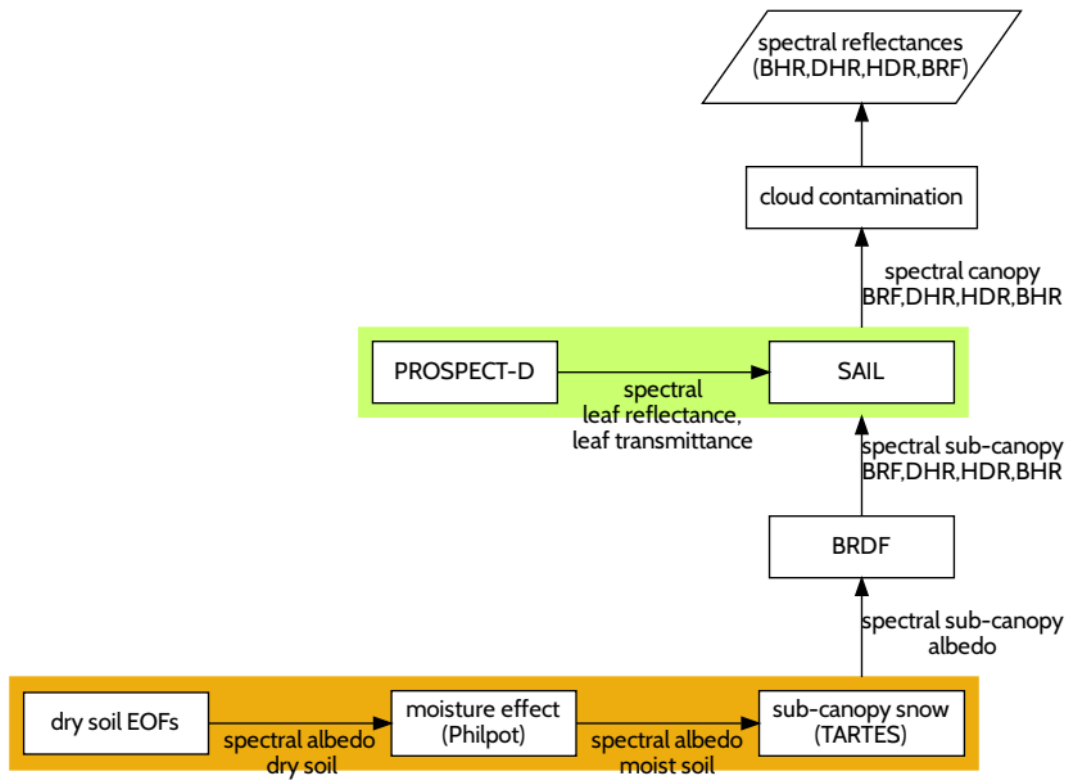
spectral reflectances
(BHR,DHR,HDR,BRF)

cloud contamination

spectral canopy
BRF,DHR,HDR,BHR

PROSPECT-D

SAIL

spectral
leaf reflectance,
leaf transmittance

spectral sub-canopy
BRF,DHR,HDR,BHR

BRDF

spectral sub-canopy
albedo

dry soil EOFs

spectral albedo
dry soil

moisture effect
(Philpot)

spectral albedo
moist soil

sub-canopy snow
(TARTES)